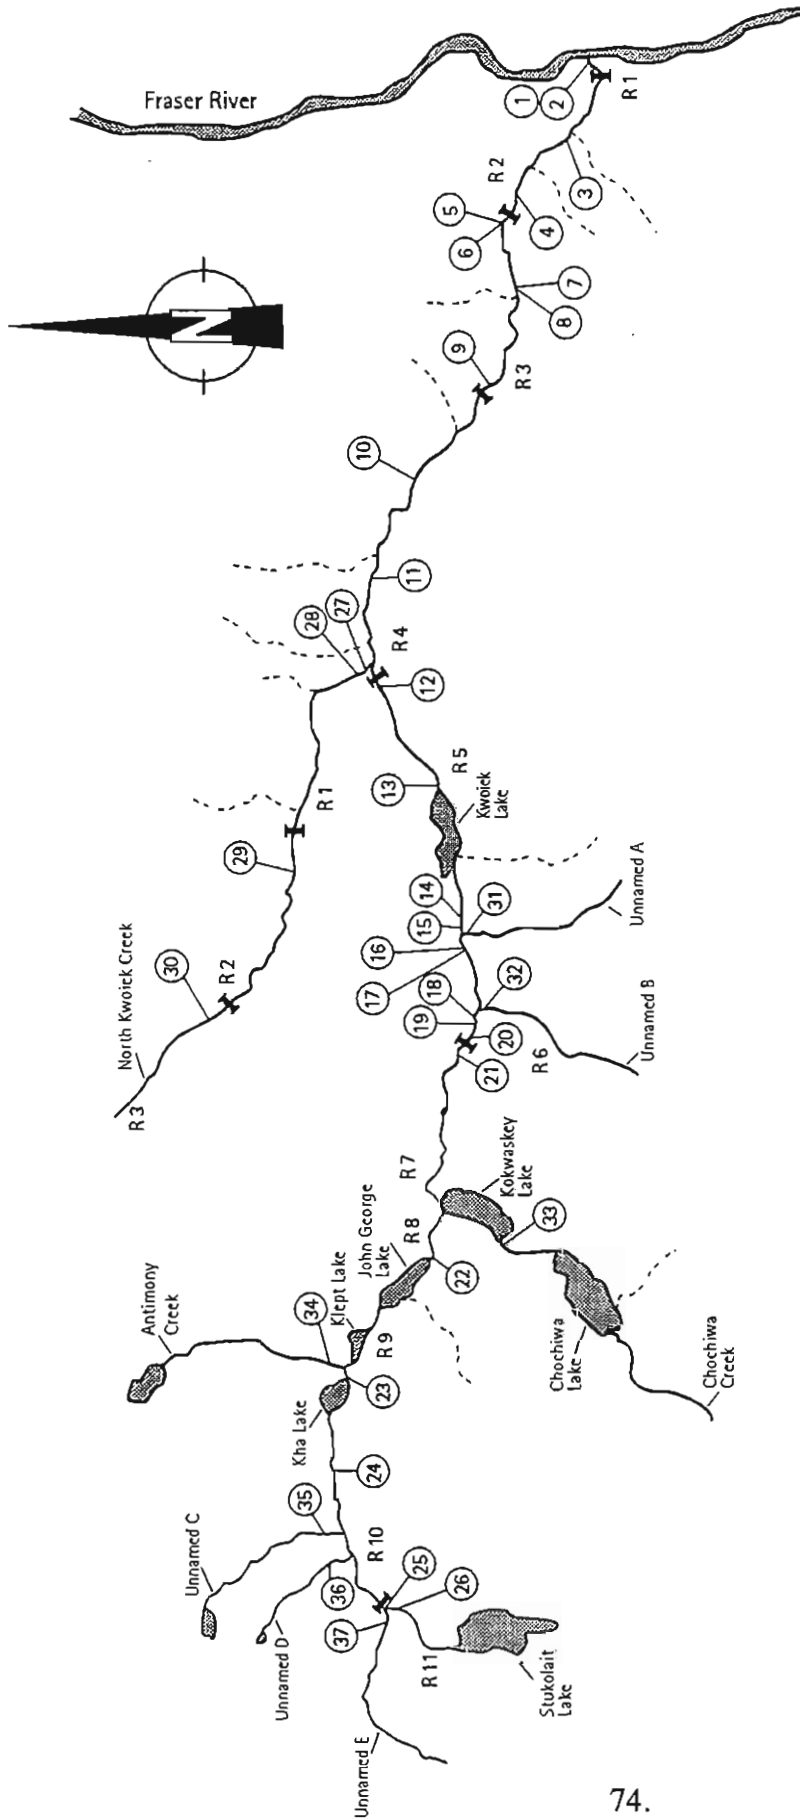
Fraser River

N

R 1
1
2
3
R 2
4
5
6
7
8
9
R 3
10
11
R 4
27
28
12
R 5
13
Kwoiek Lake
R 1
29
North Kwoiek Creek
30
R 2
R 3
14
15
31
Unnamed A
16
17
18
19
32
20
21
R 6
Unnamed B
R 7
Kokwaskey Lake
33
R 8
John George Lake
22
Klept Lake
34
Antimony Creek
R 9
23
Chochiwa Lake
Chochiwa Creek
Kha Lake
24
35
Unnamed C
R 10
36
Unnamed D
25
26
37
R 11
Stukolait Lake
Unnamed E

74.